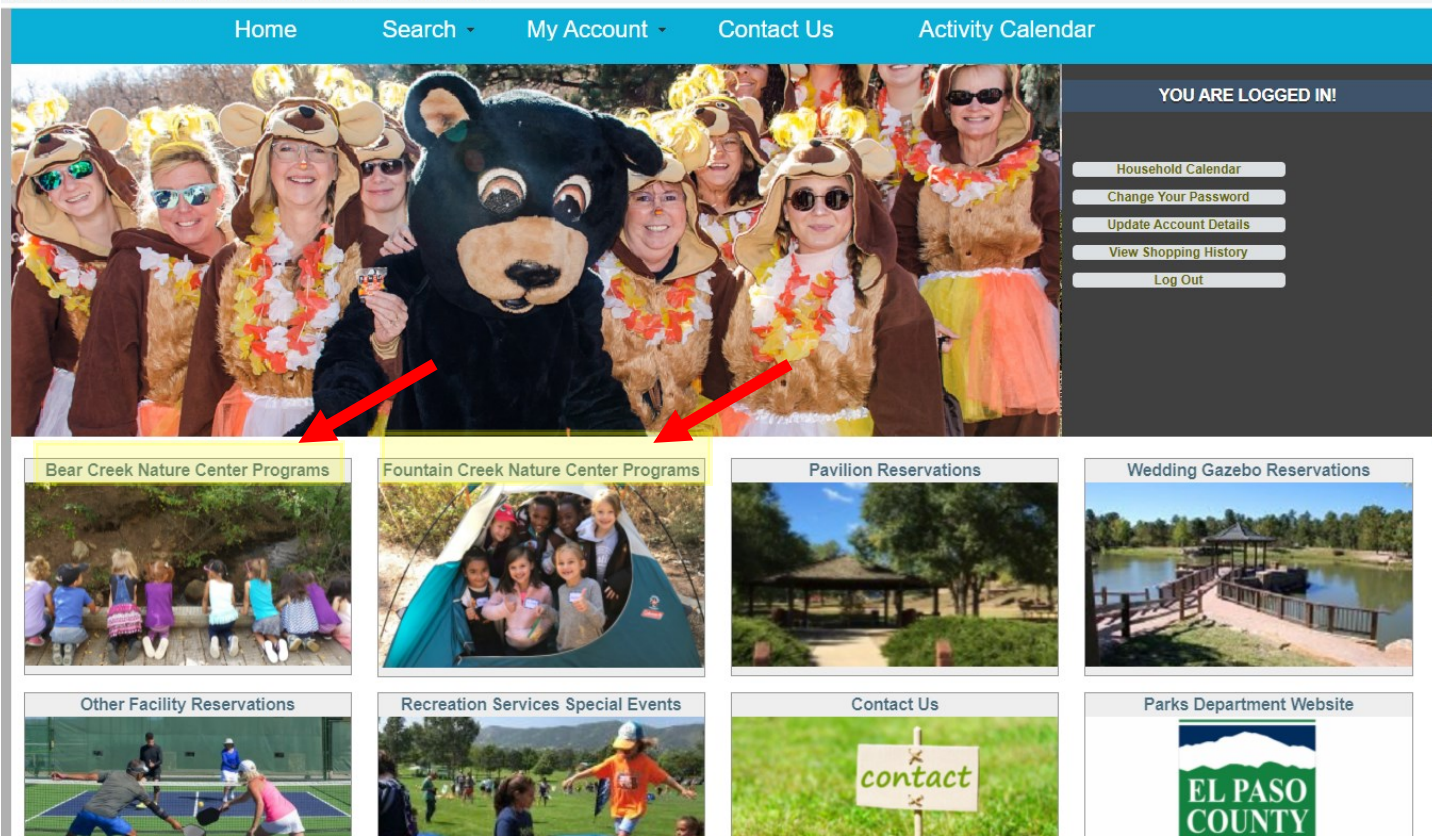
Home Search My Account Contact Us Activity Calendar

YOU ARE LOGGED IN!

Household Calendar
Change Your Password
Update Account Details
View Shopping History
Log Out

Bear Creek Nature Center Programs

Fountain Creek Nature Center Programs

Pavilion Reservations

Wedding Gazebo Reservations

Other Facility Reservations

Recreation Services Special Events

Contact Us

contact

Parks Department Website

EL PASO COUNTY